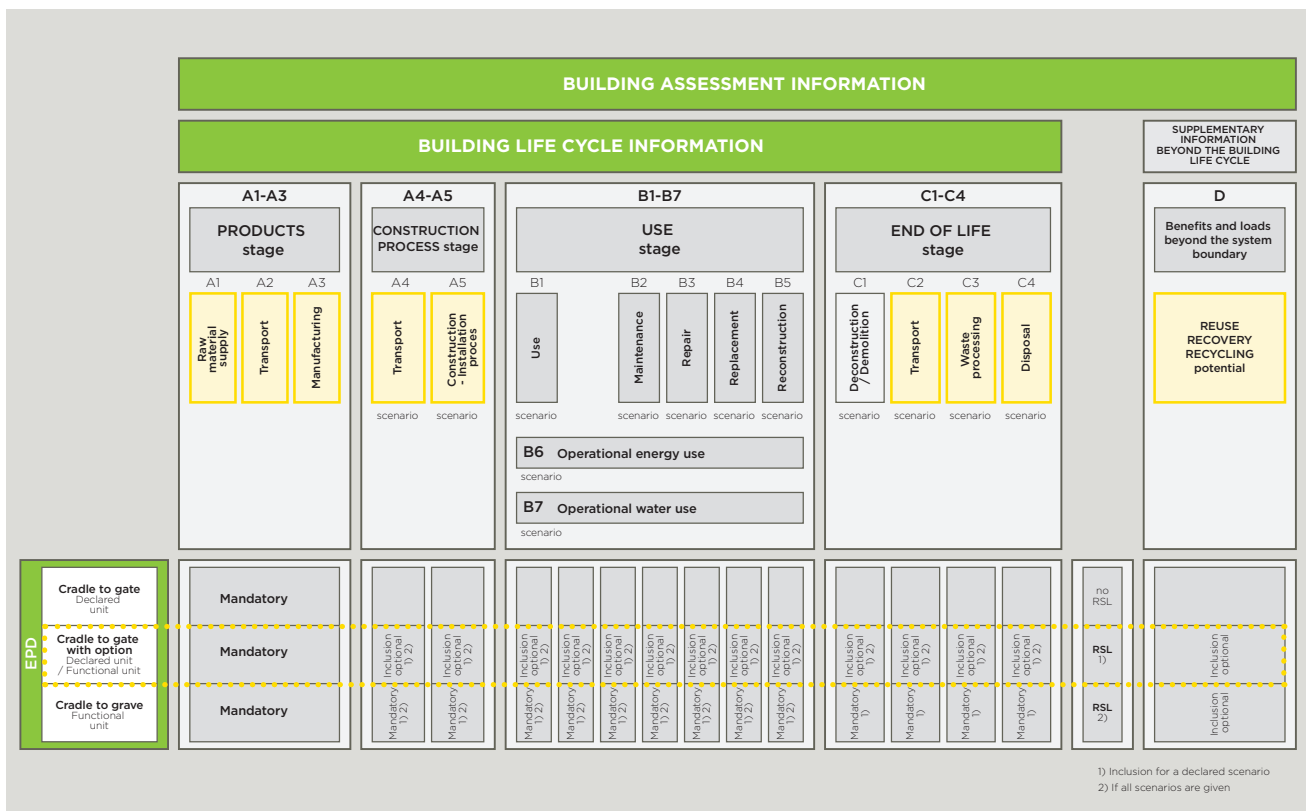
BUILDING ASSESSMENT INFORMATION

BUILDING LIFE CYCLE INFORMATION

SUPPLEMENTARY INFORMATION BEYOND THE BUILDING LIFE CYCLE

A1-A3

PRODUCTS stage

A1 A2 A3

Raw material supply

Transport

Manufacturing

A4-A5

CONSTRUCTION PROCESS stage

A4 A5

Transport

Construction - installation proces

scenario scenario

B1-B7

USE stage

B1 B2 B3 B4 B5

Use

Maintenance

Repair

Replacement

Reconstruction

scenario scenario scenario scenario scenario

B6 Operational energy use

scenario

B7 Operational water use

scenario

C1-C4

END OF LIFE stage

C1 C2 C3 C4

Deconstruction / Demolition

Transport

Waste processing

Disposal

scenario scenario scenario scenario

D

Benefits and loads beyond the system boundary

REUSE RECOVERY RECYCLING potential

EPD

Cradle to gate
Declared unit

Cradle to gate with option
Declared unit / Functional unit

Cradle to grave
Functional unit

| | A1-A3 | A4 | A5 | B1 | B2 | B3 | B4 | B5 | B6 | B7 | C1 | C2 | C3 | C4 | | D |
|---|---|---|---|---|---|---|---|---|---|---|---|---|---|---|---|---|
| Cradle to gate | Mandatory | | | | | | | | | | | | | | no RSL | |
| Cradle to gate with option | Mandatory | Inclusion optional 1) 2) | Inclusion optional 1) 2) | Inclusion optional 1) 2) | Inclusion optional 1) 2) | Inclusion optional 1) 2) | Inclusion optional 1) 2) | Inclusion optional 1) 2) | Inclusion optional 1) 2) | Inclusion optional 1) 2) | Inclusion optional 1) 2) | Inclusion optional 1) 2) | Inclusion optional 1) 2) | Inclusion optional 1) 2) | RSL 1) | Inclusion optional |
| Cradle to grave | Mandatory | Mandatory 1) 2) | Mandatory 1) 2) | Mandatory 1) 2) | Mandatory 1) 2) | Mandatory 1) 2) | Mandatory 1) 2) | Mandatory 1) 2) | Mandatory 1) 2) | Mandatory 1) 2) | Mandatory 1) | Mandatory 1) | Mandatory 1) | Mandatory 1) | RSL 2) | Inclusion optional |

1) Inclusion for a declared scenario
2) If all scenarios are given